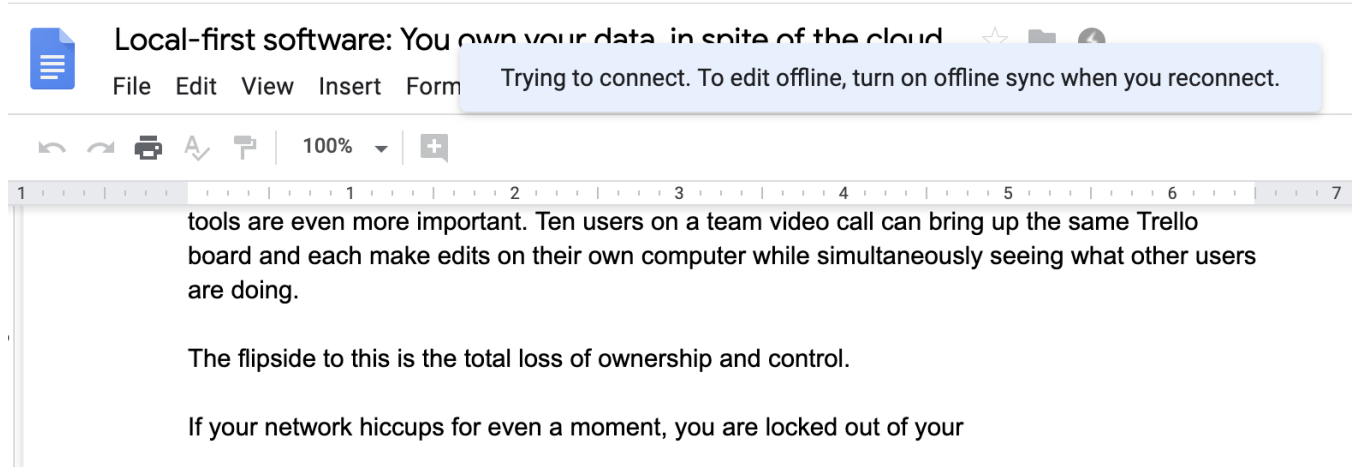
Local-first software: You own your data, in spite of the cloud

File Edit View Insert Form

Trying to connect. To edit offline, turn on offline sync when you reconnect.

100%

1 1 2 3 4 5 6 7

tools are even more important. Ten users on a team video call can bring up the same Trello board and each make edits on their own computer while simultaneously seeing what other users are doing.

The flipside to this is the total loss of ownership and control.

If your network hiccups for even a moment, you are locked out of your